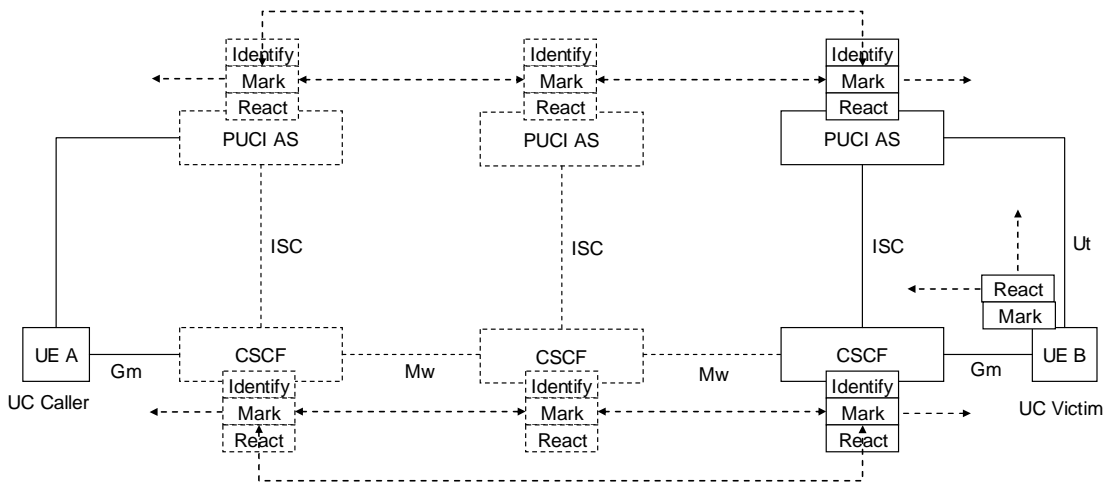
Identify
Mark
React
PUCI AS

Identify
Mark
React
PUCI AS

Identify
Mark
React
PUCI AS

ISC

ISC

ISC

Ut

React
Mark

UE A
Gm
UC Caller

CSCF
Identify
Mark
React

Mw

CSCF
Identify
Mark
React

Mw

CSCF
Identify
Mark
React

Gm

UE B
UC Victim